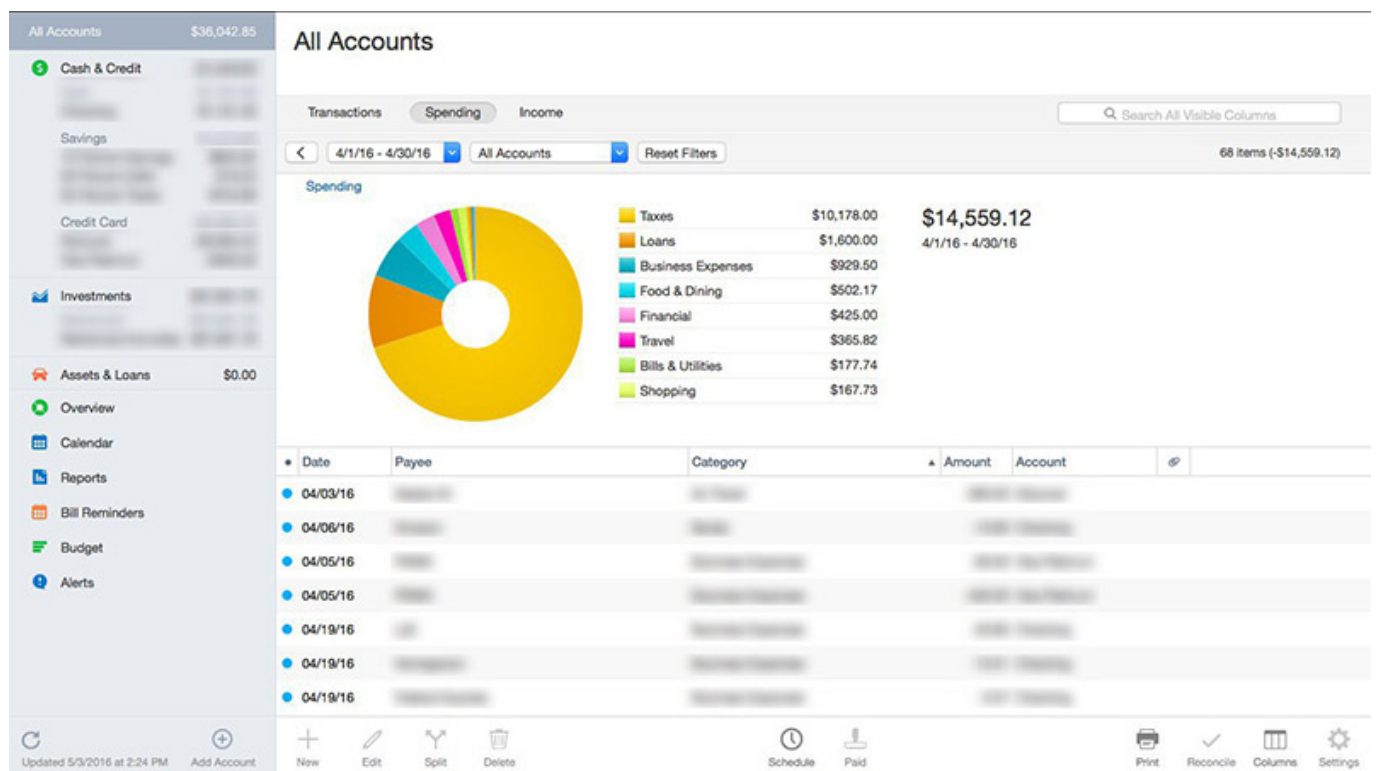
All Accounts $36,042.85

Cash & Credit
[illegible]
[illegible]

Savings
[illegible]
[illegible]
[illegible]

Credit Card
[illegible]
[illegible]

Investments
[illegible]
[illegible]

Assets & Loans $0.00

Overview

Calendar

Reports

Bill Reminders

Budget

Alerts

Updated 5/3/2016 at 2:24 PM

Add Account

All Accounts

Transactions Spending Income

Search All Visible Columns

4/1/16 - 4/30/16 All Accounts Reset Filters

68 items (-$14,559.12)

Spending

| | |
|---|---|
| Taxes | $10,178.00 |
| Loans | $1,600.00 |
| Business Expenses | $929.50 |
| Food & Dining | $502.17 |
| Financial | $425.00 |
| Travel | $365.82 |
| Bills & Utilities | $177.74 |
| Shopping | $167.73 |

$14,559.12
4/1/16 - 4/30/16

| • | Date | Payee | Category | Amount | Account |
|---|---|---|---|---|---|
| • | 04/03/16 | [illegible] | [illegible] | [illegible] | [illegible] |
| • | 04/06/16 | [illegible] | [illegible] | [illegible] | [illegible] |
| • | 04/05/16 | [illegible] | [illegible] | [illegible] | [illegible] |
| • | 04/05/16 | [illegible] | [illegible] | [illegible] | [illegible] |
| • | 04/19/16 | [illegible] | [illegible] | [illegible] | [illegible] |
| • | 04/19/16 | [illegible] | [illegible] | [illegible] | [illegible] |
| • | 04/19/16 | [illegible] | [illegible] | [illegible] | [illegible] |

New Edit Split Delete Schedule Paid Print Reconcile Columns Settings